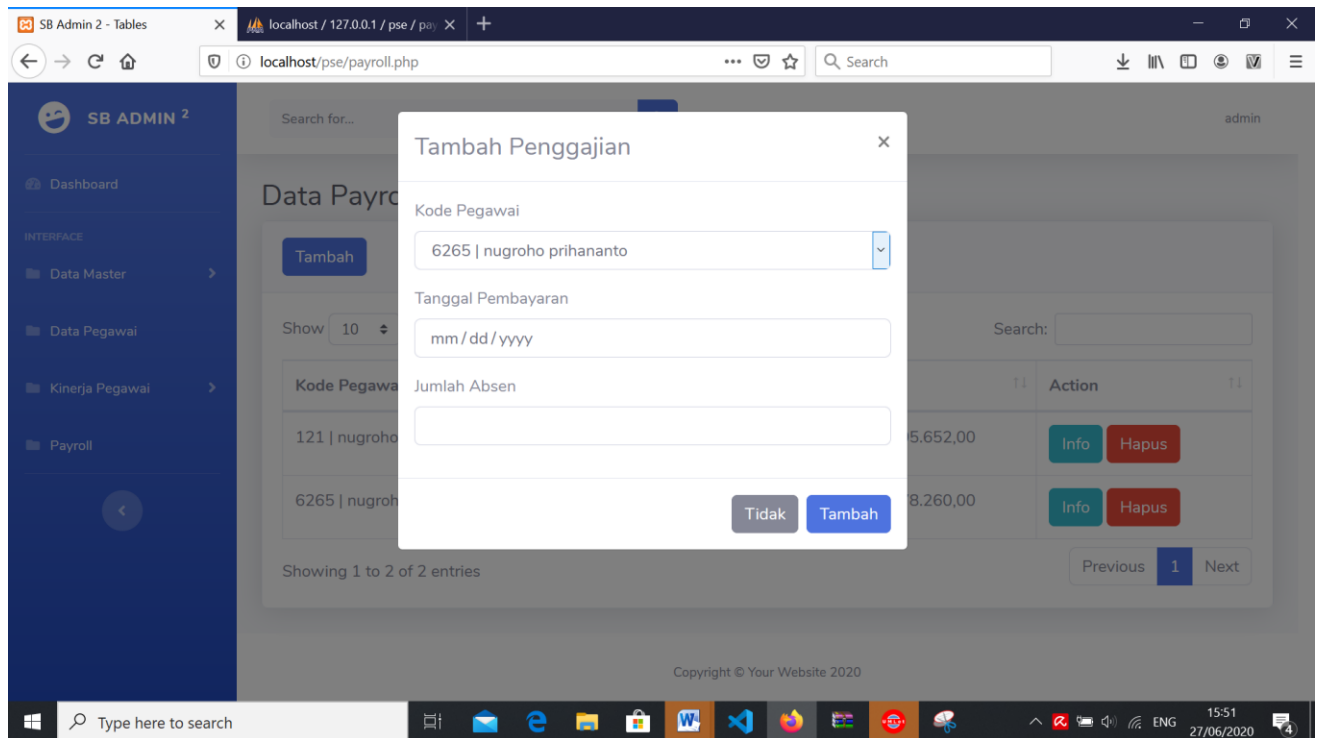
SB Admin 2 - Tables
localhost / 127.0.0.1 / pse / pay
localhost/pse/payroll.php
Search

SB ADMIN 2
Dashboard
INTERFACE
Data Master
Data Pegawai
Kinerja Pegawai
Payroll

Search for...
admin

Data Payro
Tambah
Show 10
Search:
Kode Pegawa
Action
121 | nugroho
5.652,00
Info Hapus
6265 | nugroh
8.260,00
Info Hapus
Showing 1 to 2 of 2 entries
Previous 1 Next

Tambah Penggajian ×
Kode Pegawai
6265 | nugroho prihananto
Tanggal Pembayaran
mm / dd / yyyy
Jumlah Absen
Tidak Tambah

Copyright © Your Website 2020

Type here to search
ENG
15:51
27/06/2020
4